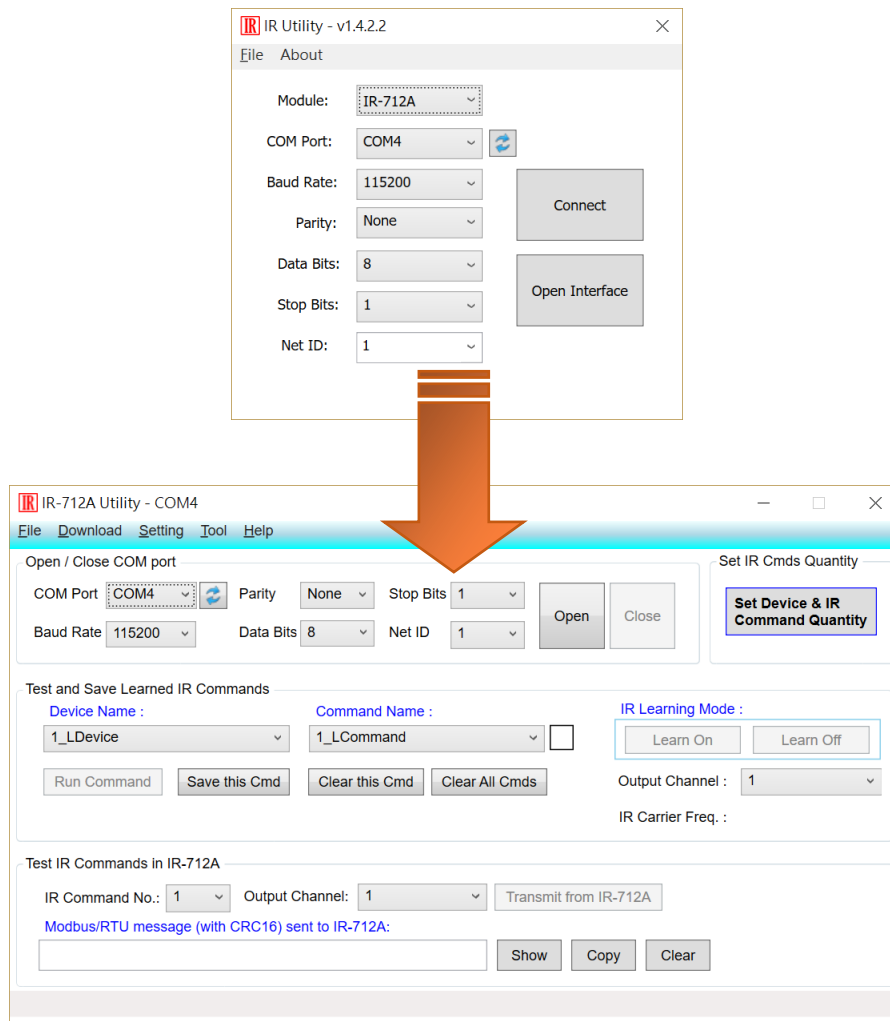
IR IR Utility - v1.4.2.2

File About

Module: IR-712A

COM Port: COM4

Baud Rate: 115200

Parity: None

Data Bits: 8

Stop Bits: 1

Net ID: 1

Connect

Open Interface

IR IR-712A Utility - COM4

File Download Setting Tool Help

Open / Close COM port

COM Port COM4

Parity None

Stop Bits 1

Open

Close

Baud Rate 115200

Data Bits 8

Net ID 1

Set IR Cmds Quantity

Set Device & IR Command Quantity

Test and Save Learned IR Commands

Device Name :

1_LDevice

Command Name :

1_LCommand

IR Learning Mode :

Learn On

Learn Off

Run Command

Save this Cmd

Clear this Cmd

Clear All Cmds

Output Channel : 1

IR Carrier Freq. :

Test IR Commands in IR-712A

IR Command No.: 1

Output Channel: 1

Transmit from IR-712A

Modbus/RTU message (with CRC16) sent to IR-712A:

Show

Copy

Clear